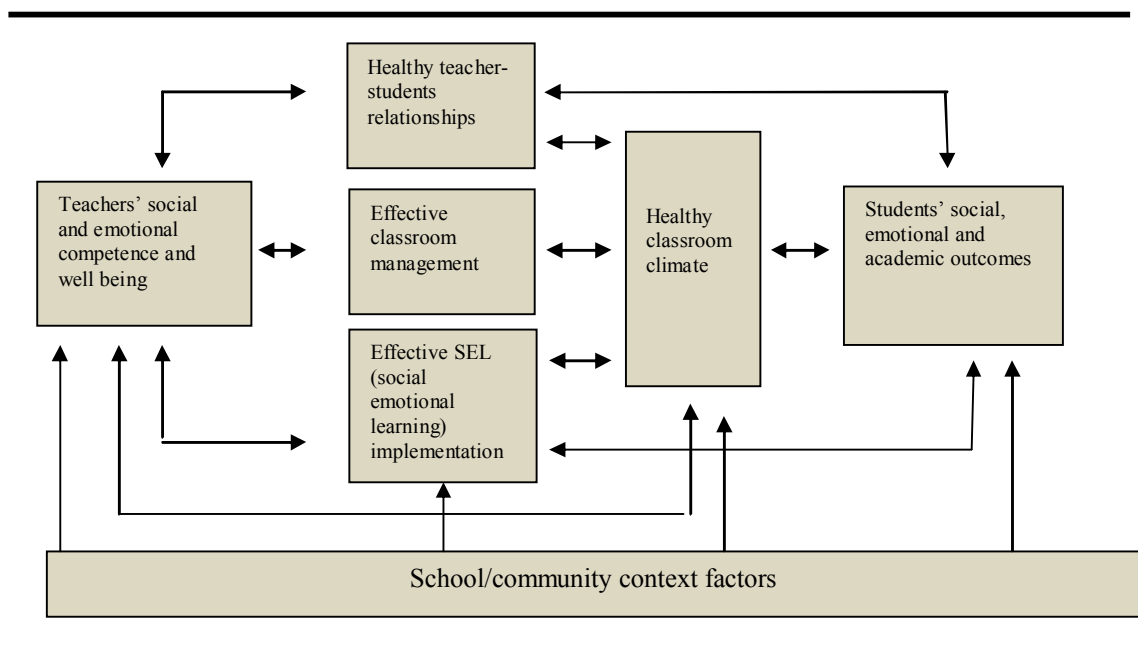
Healthy teacher-students relationships

Teachers' social and emotional competence and well being

Effective classroom management

Healthy classroom climate

Students' social, emotional and academic outcomes

Effective SEL (social emotional learning) implementation

School/community context factors